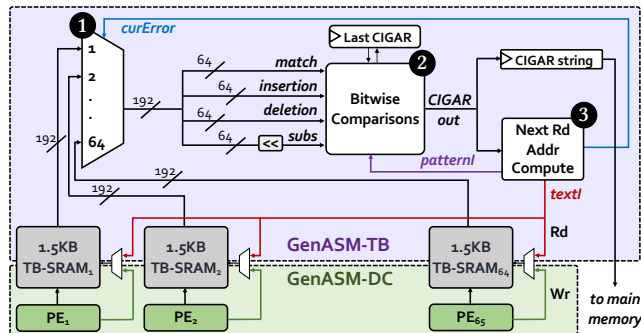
1 curError
1
2
.
.
64
192
64 match
64 insertion
64 deletion
64 subs
<<
Last CIGAR
2
Bitwise Comparisons
CIGAR out
CIGAR string
3
Next Rd Addr Compute
patternl
textl
192
192
192
Rd
1.5KB TB-SRAM$_1$
1.5KB TB-SRAM$_2$
1.5KB TB-SRAM$_{64}$
GenASM-TB
GenASM-DC
Wr
PE$_1$
PE$_2$
PE$_{65}$
to main memory